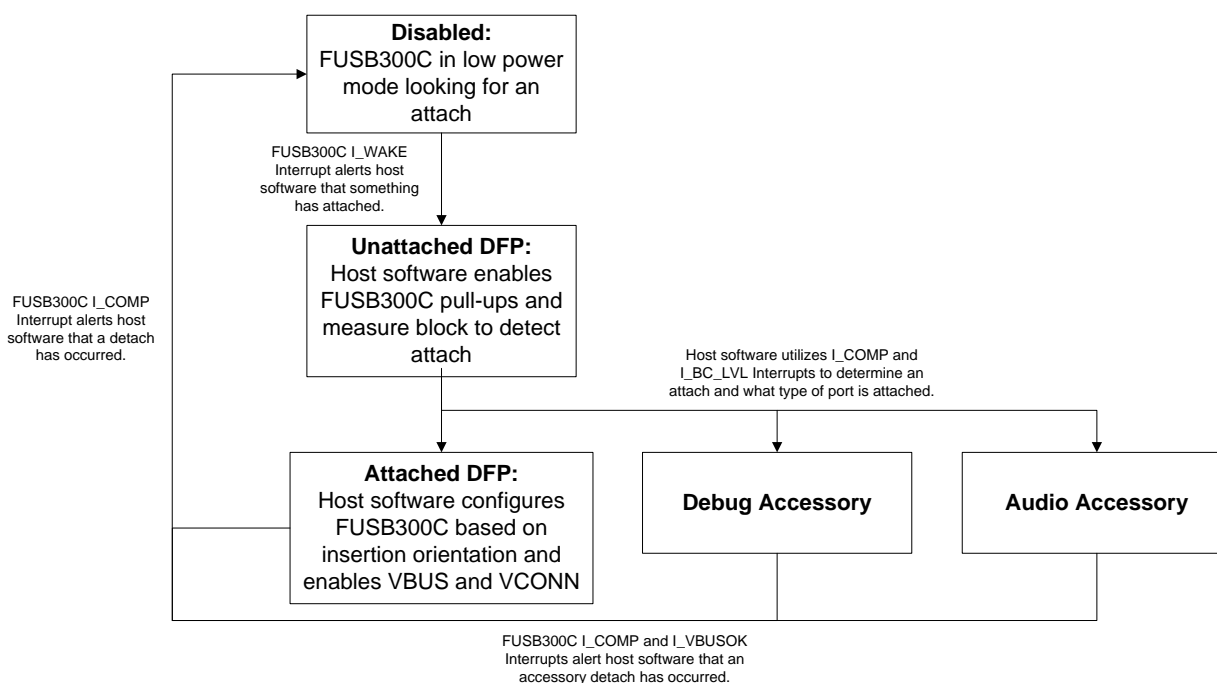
**Disabled:**
FUSB300C in low power mode looking for an attach

FUSB300C I_WAKE Interrupt alerts host software that something has attached.

**Unattached DFP:**
Host software enables FUSB300C pull-ups and measure block to detect attach

FUSB300C I_COMP Interrupt alerts host software that a detach has occurred.

Host software utilizes I_COMP and I_BC_LVL Interrupts to determine an attach and what type of port is attached.

**Attached DFP:**
Host software configures FUSB300C based on insertion orientation and enables VBUS and VCONN

**Debug Accessory**

**Audio Accessory**

FUSB300C I_COMP and I_VBUSOK Interrupts alert host software that an accessory detach has occurred.